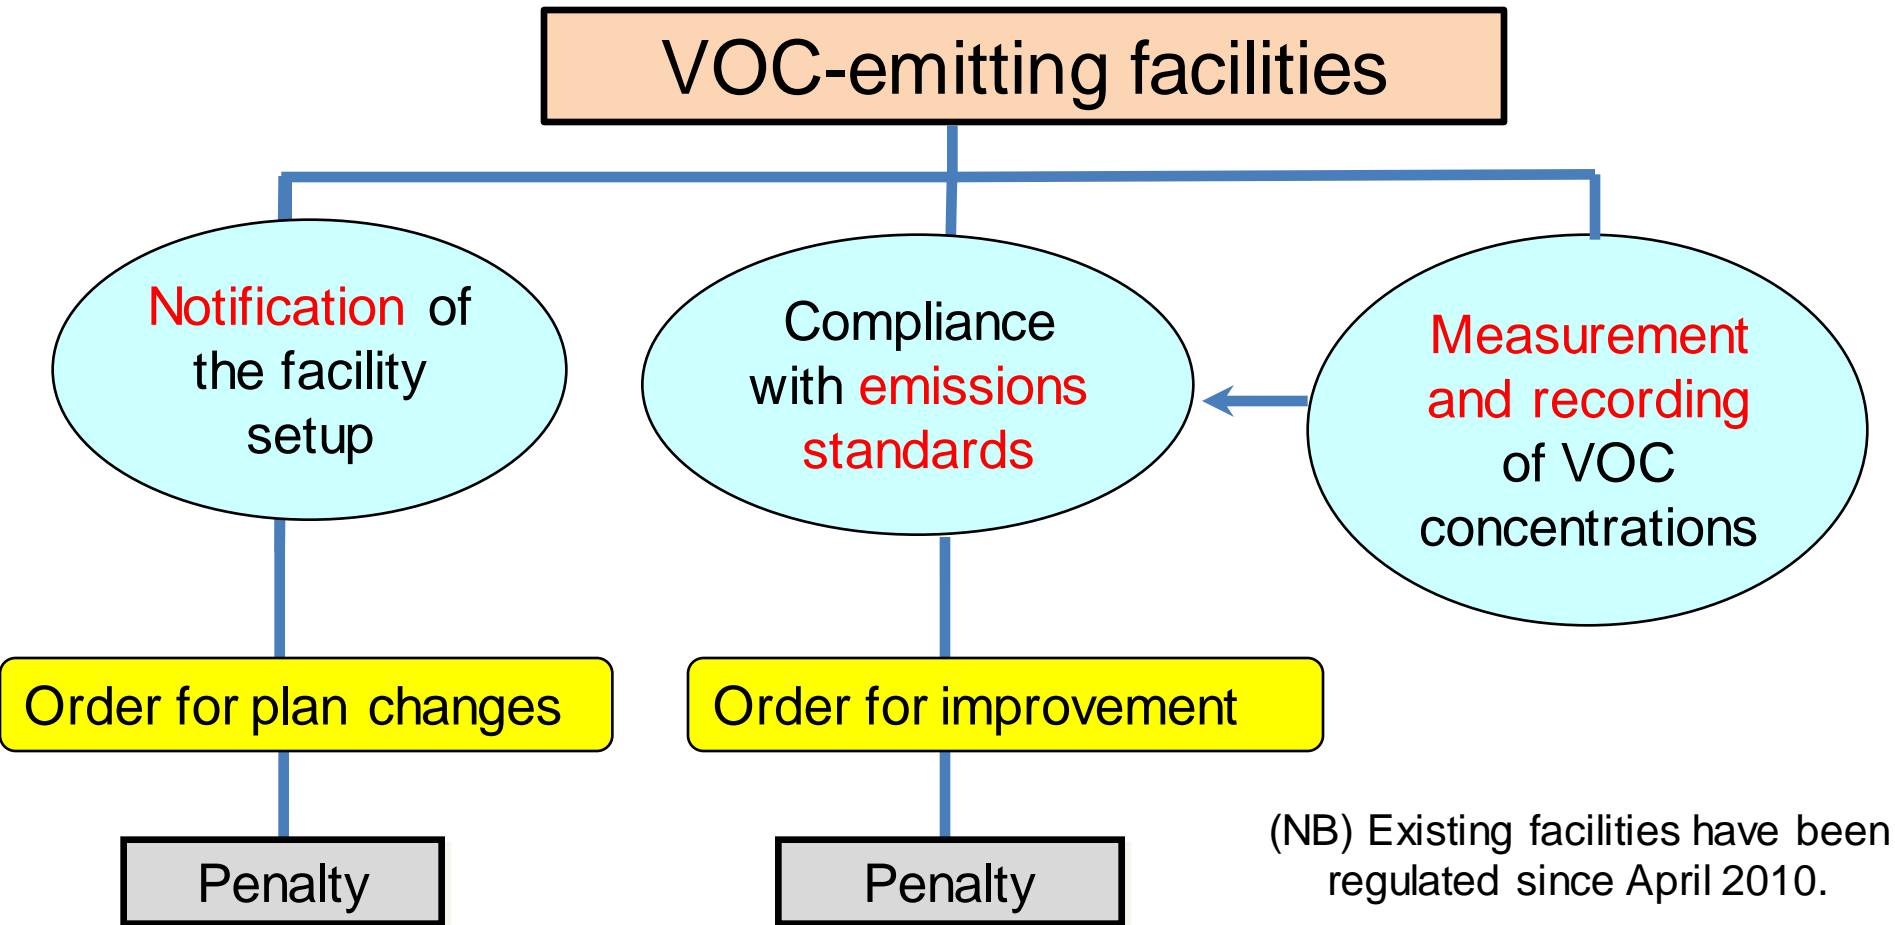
VOC-emitting facilities

Notification of the facility setup

Compliance with emissions standards

Measurement and recording of VOC concentrations

Order for plan changes

Order for improvement

Penalty

Penalty

(NB) Existing facilities have been regulated since April 2010.